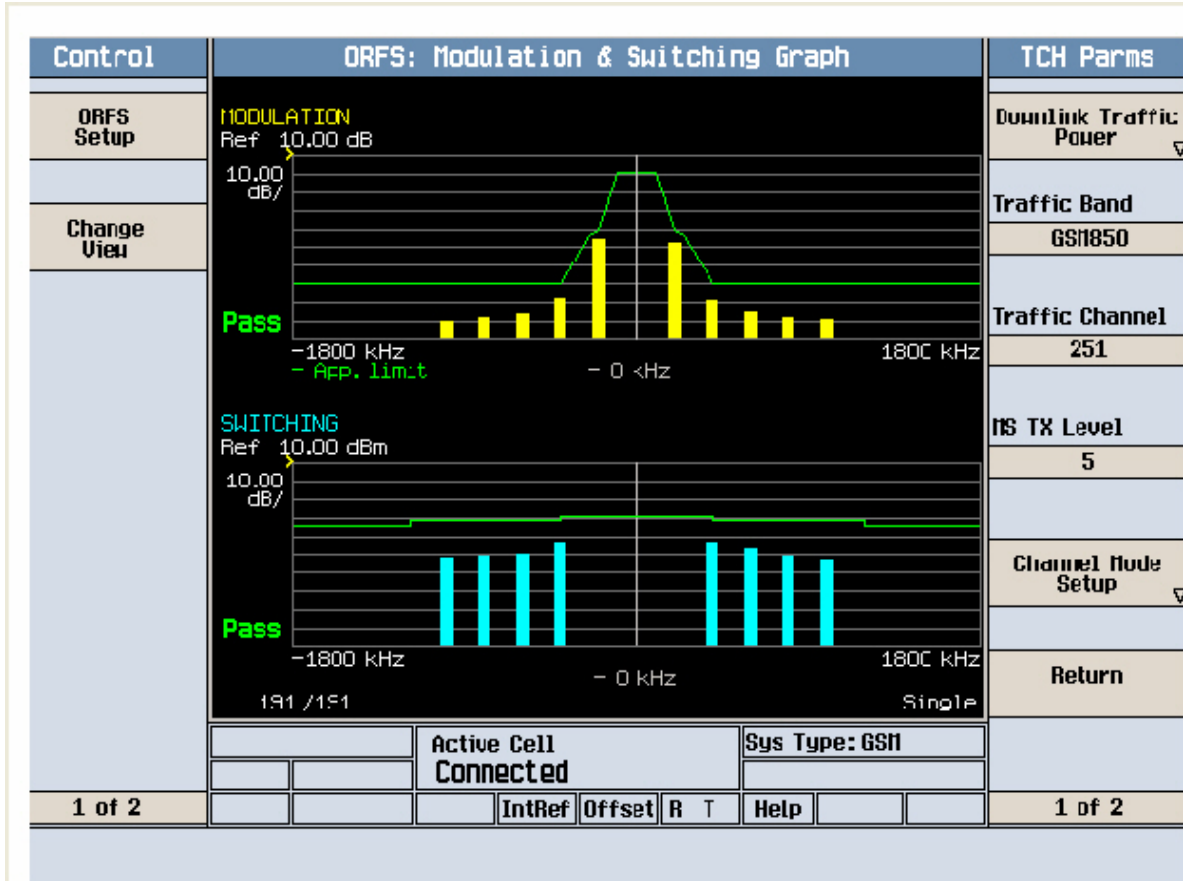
Control

ORFS Setup

Change View

1 of 2

ORFS: Modulation & Switching Graph

MODULATION
Ref 10.00 dB
10.00 dB/

Pass

−1800 kHz
1800 kHz
− App. limit
− 0 kHz

SWITCHING
Ref 10.00 dBm
10.00 dB/

Pass

−1800 kHz
1800 kHz
− 0 kHz

191 /191
Single

Active Cell
Connected

Sys Type: GSM

IntRef
Offset
R T
Help

TCH Parms

Downlink Traffic Power

Traffic Band
GSM1850

Traffic Channel
251

MS TX Level
5

Channel Mode Setup

Return

1 of 2